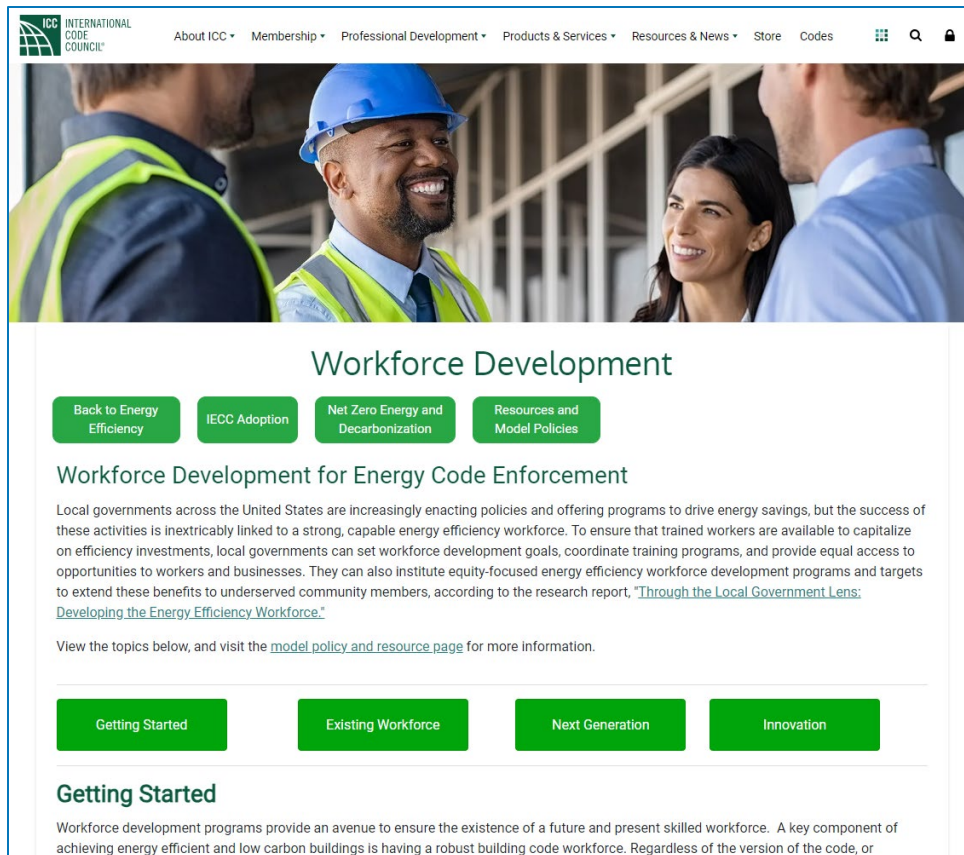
ICC INTERNATIONAL CODE COUNCIL®

About ICC ▾ Membership ▾ Professional Development ▾ Products & Services ▾ Resources & News ▾ Store Codes

Workforce Development

Back to Energy Efficiency

IECC Adoption

Net Zero Energy and Decarbonization

Resources and Model Policies

Workforce Development for Energy Code Enforcement

Local governments across the United States are increasingly enacting policies and offering programs to drive energy savings, but the success of these activities is inextricably linked to a strong, capable energy efficiency workforce. To ensure that trained workers are available to capitalize on efficiency investments, local governments can set workforce development goals, coordinate training programs, and provide equal access to opportunities to workers and businesses. They can also institute equity-focused energy efficiency workforce development programs and targets to extend these benefits to underserved community members, according to the research report, "Through the Local Government Lens: Developing the Energy Efficiency Workforce."

View the topics below, and visit the model policy and resource page for more information.

Getting Started

Existing Workforce

Next Generation

Innovation

Getting Started

Workforce development programs provide an avenue to ensure the existence of a future and present skilled workforce. A key component of achieving energy efficient and low carbon buildings is having a robust building code workforce. Regardless of the version of the code, or